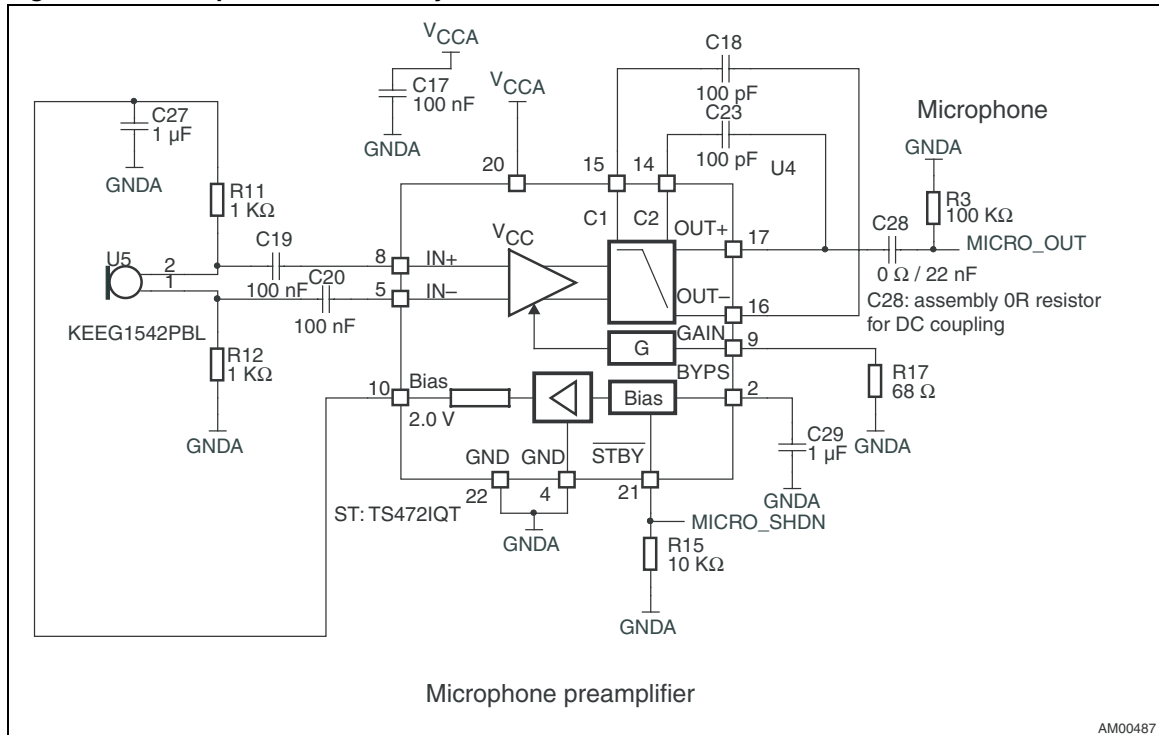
$V_{CCA}$
C17
100 nF
GNDA

$V_{CCA}$

C18
100 pF
C23
100 pF

Microphone

C27
1 µF
GNDA

R11
1 KΩ

20
15
14
U4

GNDA
R3
100 KΩ

C1
C2
OUT+
17
C28
MICRO_OUT

U5
2
1
C19
C20
100 nF
100 nF
8
IN+
5
IN–
$V_{CC}$

0 Ω / 22 nF
OUT–
16
C28: assembly 0R resistor for DC coupling

KEEG1542PBL

G
GAIN
9

R12
1 KΩ

BYPS
R17
68 Ω

10
Bias
2.0 V
Bias
2

GNDA

C29
1 µF
GNDA

GND
GND
$\overline{STBY}$
GNDA

22
4
21
ST: TS472IQT
MICRO_SHDN
GNDA

R15
10 KΩ

GNDA

Microphone preamplifier

AM00487